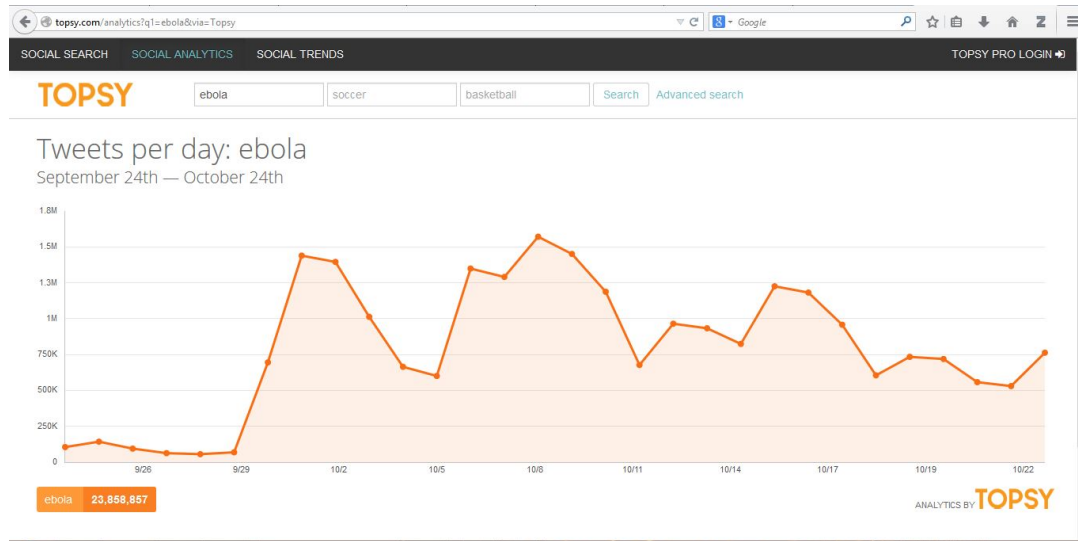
topsy.com/analytics?q1=ebola&via=Topsy

Google

SOCIAL SEARCH SOCIAL ANALYTICS SOCIAL TRENDS TOPSY PRO LOGIN

TOPSY ebola soccer basketball Search Advanced search

Tweets per day: ebola
September 24th — October 24th

1.8M
1.5M
1.3M
1M
750K
500K
250K
0

9/26 9/29 10/2 10/5 10/8 10/11 10/14 10/17 10/19 10/22

ebola 23,858,857

ANALYTICS BY TOPSY